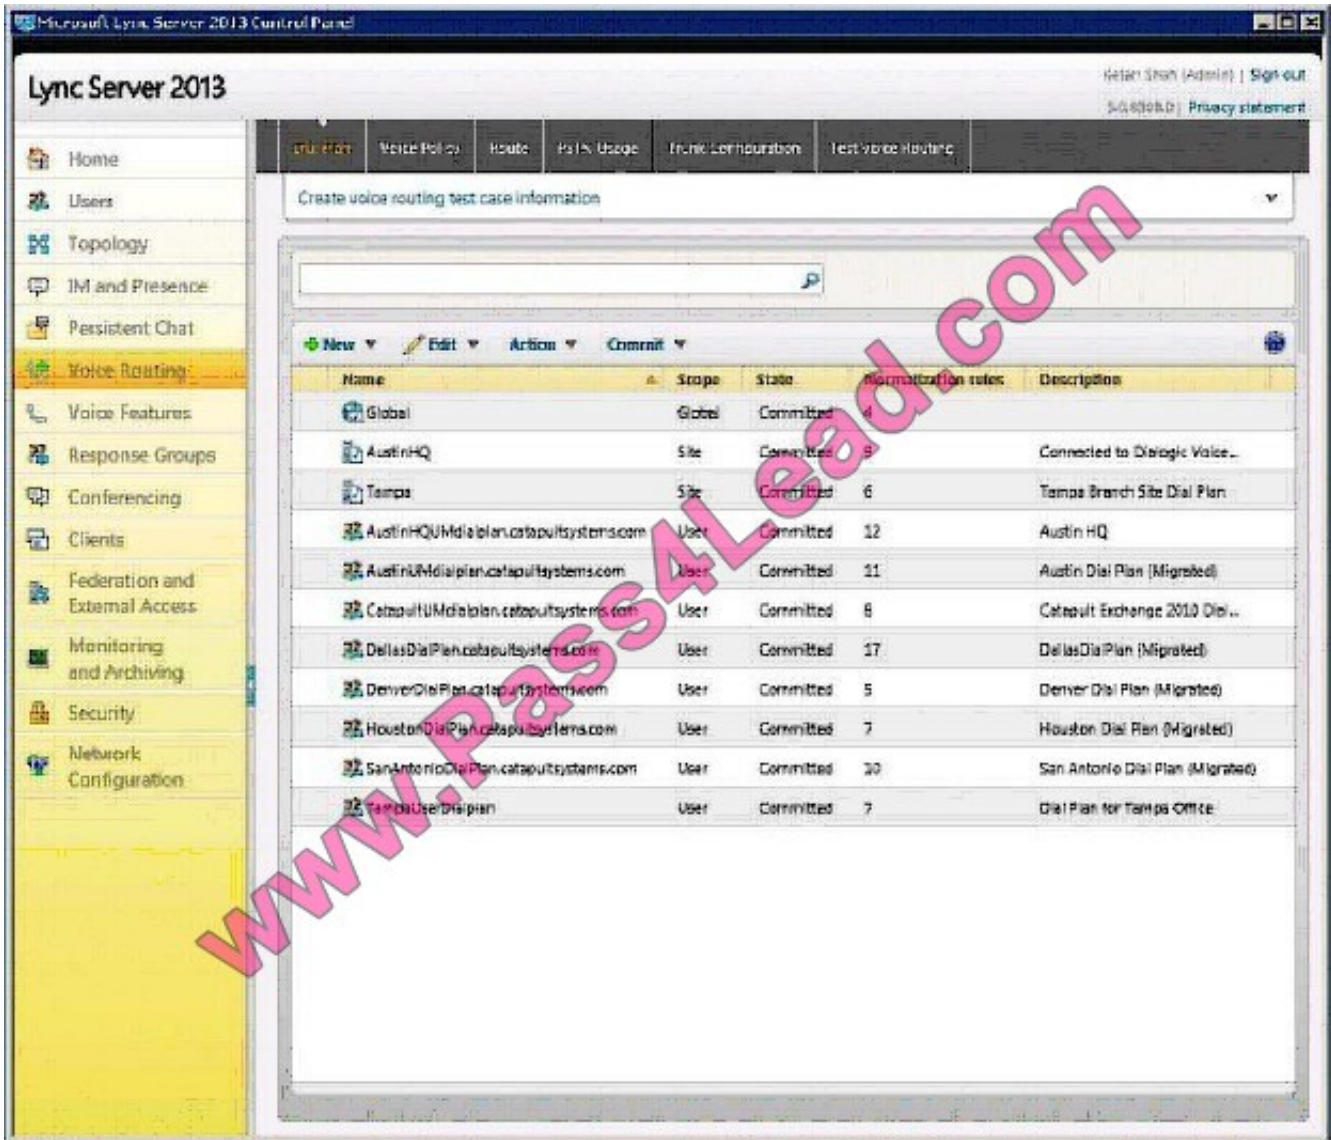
Microsoft Lync Server 2013 Control Panel

Lync Server 2013

Ketan Shah (Admin) | Sign out
5.0.8308.0 | Privacy statement

Home
Users
Topology
IM and Presence
Persistent Chat
Voice Routing
Voice Features
Response Groups
Conferencing
Clients
Federation and External Access
Monitoring and Archiving
Security
Network Configuration

Dial Plan | Voice Policy | Route | PSTN Usage | Trunk Configuration | Test Voice Routing

Create voice routing test case information

New ▾ Edit ▾ Action ▾ Commit ▾

| Name | Scope | State | Normalization rules | Description |
|---|---|---|---|---|
| Global | Global | Committed | 4 | |
| AustinHQ | Site | Committed | 9 | Connected to Dialogic Voice... |
| Tampa | Site | Committed | 6 | Tampa Branch Site Dial Plan |
| AustinHQUMdialplan.catapultsystems.com | User | Committed | 12 | Austin HQ |
| AustinUMdialplan.catapultsystems.com | User | Committed | 11 | Austin Dial Plan (Migrated) |
| CatapultUMdialplan.catapultsystems.com | User | Committed | 8 | Catapult Exchange 2010 Dial... |
| DallasDialPlan.catapultsystems.com | User | Committed | 17 | DallasDialPlan (Migrated) |
| DenverDialPlan.catapultsystems.com | User | Committed | 5 | Denver Dial Plan (Migrated) |
| HoustonDialPlan.catapultsystems.com | User | Committed | 7 | Houston Dial Plan (Migrated) |
| SanAntonioDialPlan.catapultsystems.com | User | Committed | 10 | San Antonio Dial Plan (Migrated) |
| TampaUserDialplan | User | Committed | 7 | Dial Plan for Tampa Office |

www.Pass4Lead.com